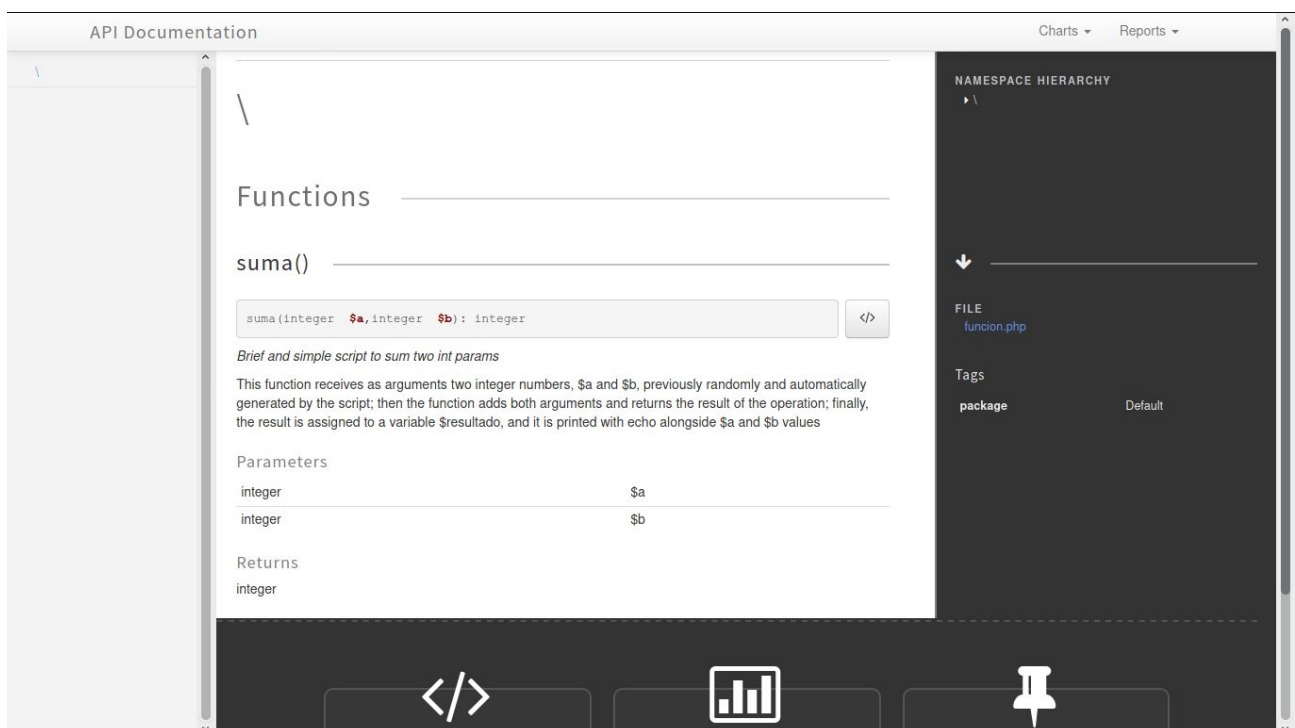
API Documentation

Charts ▾ Reports ▾

\

\

Functions

suma()

suma(integer $a, integer $b): integer

</>

Brief and simple script to sum two int params

This function receives as arguments two integer numbers, $a and $b, previously randomly and automatically generated by the script; then the function adds both arguments and returns the result of the operation; finally, the result is assigned to a variable $resultado, and it is printed with echo alongside $a and $b values

Parameters

| integer | $a |
|---|---|
| integer | $b |

Returns

integer

NAMESPACE HIERARCHY

\

FILE

funcion.php

Tags

| package | Default |
|---|---|